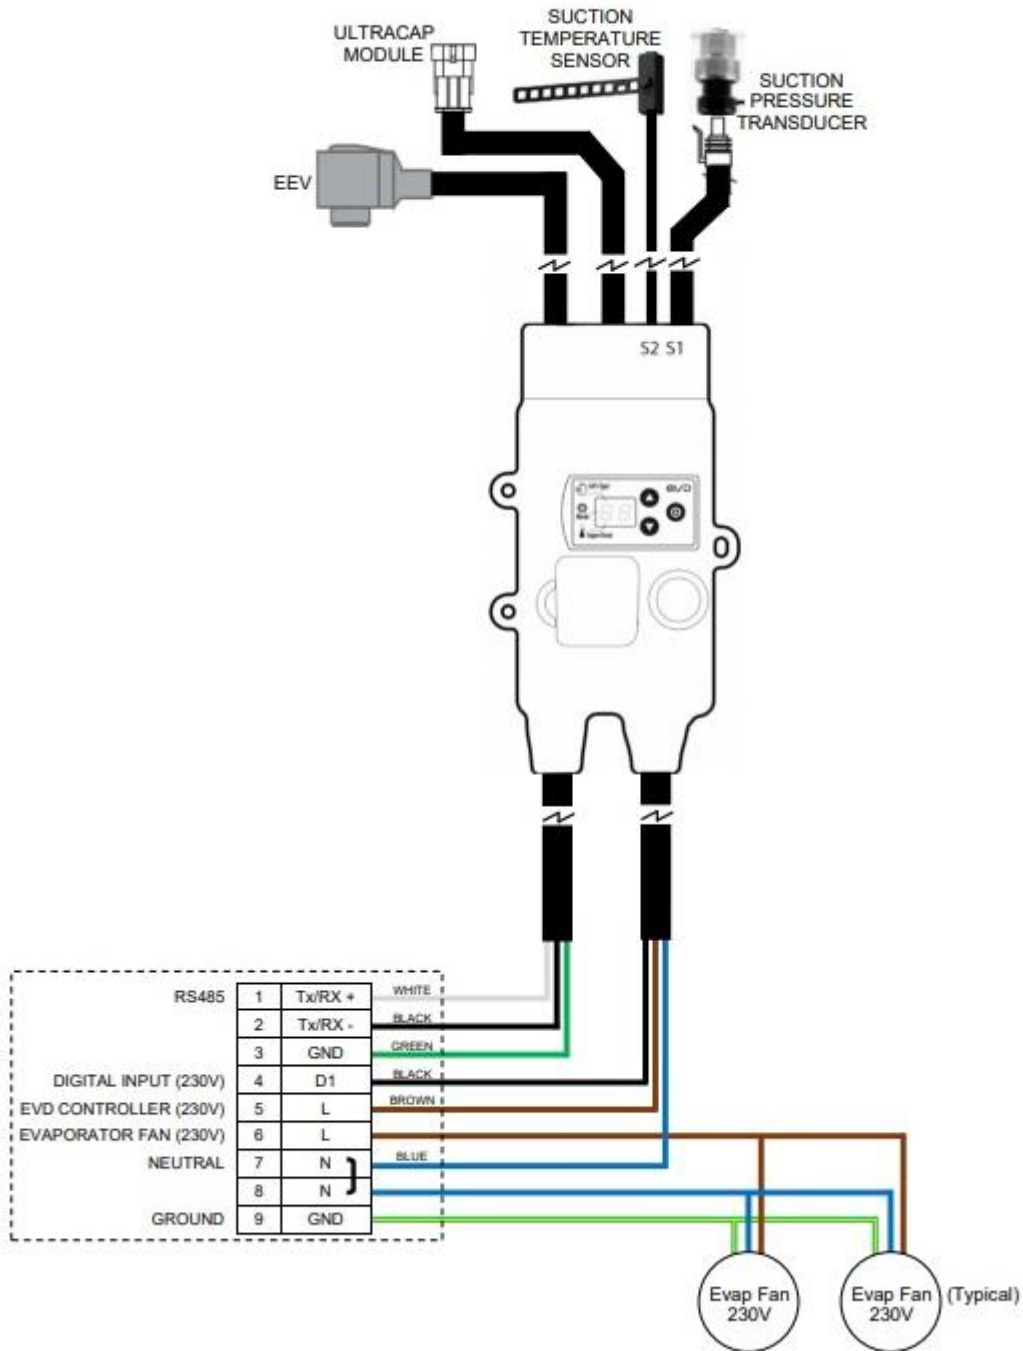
ULTRACAP MODULE

SUCTION TEMPERATURE SENSOR

SUCTION PRESSURE TRANSDUCER

EEV

S2 S1

| RS485 | 1 | Tx/RX + |
|---|---|---|
| | 2 | Tx/RX - |
| | 3 | GND |
| DIGITAL INPUT (230V) | 4 | D1 |
| EVD CONTROLLER (230V) | 5 | L |
| EVAPORATOR FAN (230V) | 6 | L |
| NEUTRAL | 7 | N |
| | 8 | N |
| GROUND | 9 | GND |

WHITE
BLACK
GREEN
BLACK
BROWN
BLUE

Evap Fan 230V

Evap Fan 230V

(Typical)